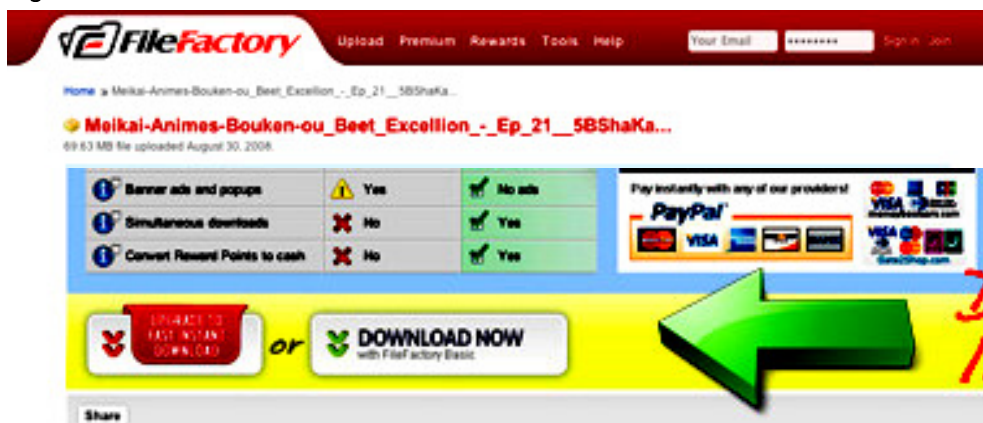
FileFactory

Upload Premium Rewards Tools Help

Your Email ••••••••• Sign in Join

Home » Meikai-Animes-Bouken-ou_Beet_Excellion_-_Ep_21__5BShaKa...

Meikai-Animes-Bouken-ou_Beet_Excellion_-_Ep_21__5BShaKa...

69.63 MB file uploaded August 30, 2008.

| | | |
|---|---|---|
| Banner ads and popups | Yes | No ads |
| Simultaneous downloads | No | Yes |
| Convert Reward Points to cash | No | Yes |

Pay instantly with any of our providers!

PayPal

VISA

Safe2Shop.com

UPGRADE TO FAST INSTANT DOWNLOAD

or

DOWNLOAD NOW
with FileFactory Basic

Share